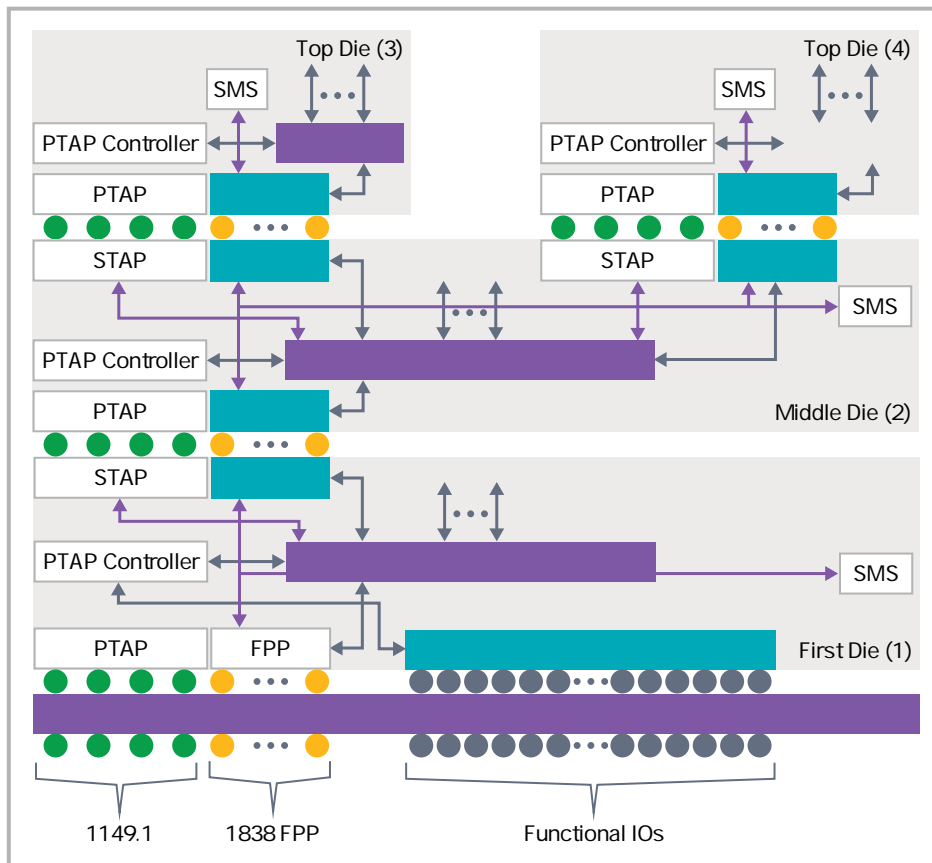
Top Die (3)

SMS

PTAP Controller

PTAP

Top Die (4)

SMS

PTAP Controller

PTAP

STAP

STAP

SMS

PTAP Controller

PTAP

Middle Die (2)

STAP

PTAP Controller

SMS

PTAP

FPP

First Die (1)

1149.1

1838 FPP

Functional IOs